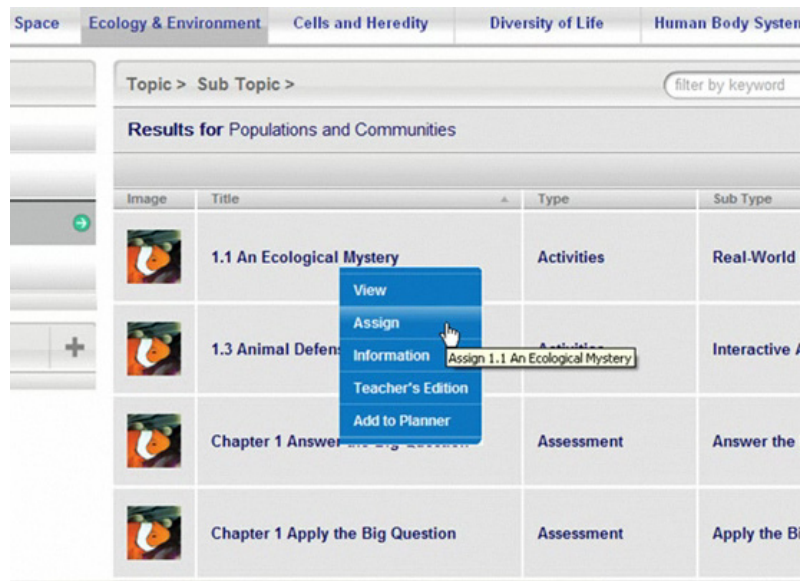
Space | Ecology & Environment | Cells and Heredity | Diversity of Life | Human Body Systen

Topic > Sub Topic >

filter by keyword

Results for Populations and Communities

| Image | Title | Type | Sub Type |
|---|---|---|---|
| | 1.1 An Ecological Mystery | Activities | Real-World |
| | 1.3 Animal Defens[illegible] | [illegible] | Interactive A |
| | Chapter 1 Answer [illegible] | Assessment | Answer the |
| | Chapter 1 Apply the Big Question | Assessment | Apply the Bi |

View
Assign
Information
Teacher's Edition
Add to Planner

Assign 1.1 An Ecological Mystery